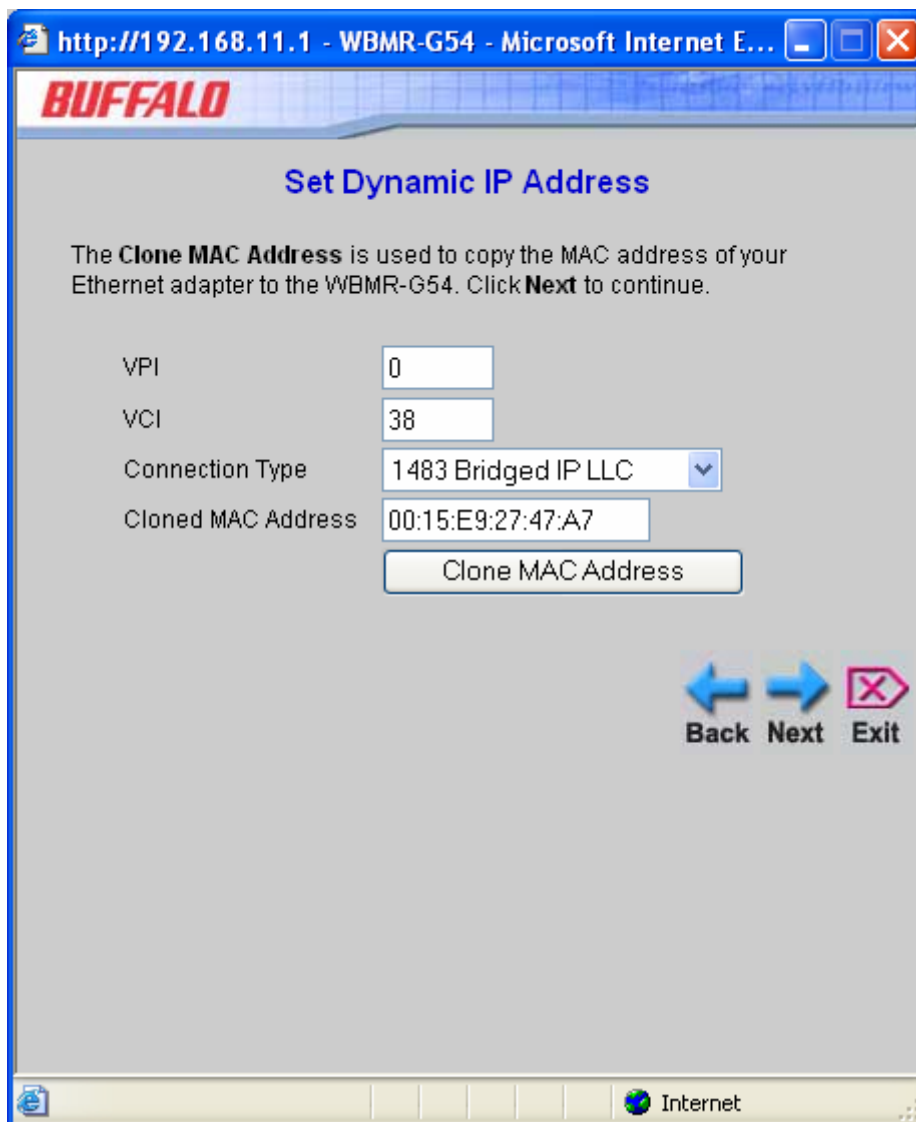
http://192.168.11.1 - WBMR-G54 - Microsoft Internet E...

BUFFALO

Set Dynamic IP Address

The Clone MAC Address is used to copy the MAC address of your Ethernet adapter to the WBMR-G54. Click Next to continue.

VPI 0
VCI 38
Connection Type 1483 Bridged IP LLC
Cloned MAC Address 00:15:E9:27:47:A7
Clone MAC Address

Back Next Exit

Internet